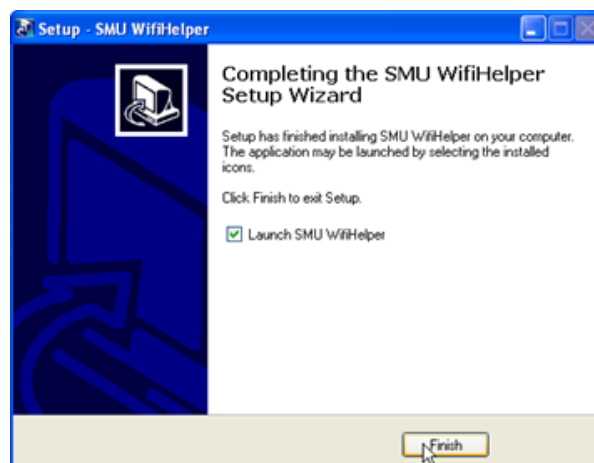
Setup - SMU WifiHelper

Completing the SMU WifiHelper Setup Wizard

Setup has finished installing SMU WifiHelper on your computer. The application may be launched by selecting the installed icons.

Click Finish to exit Setup.

Launch SMU WifiHelper

Finish